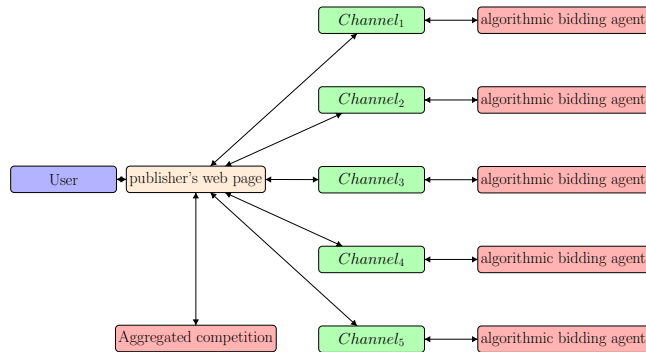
$Channel_1$ algorithmic bidding agent
$Channel_2$ algorithmic bidding agent
User publisher's web page $Channel_3$ algorithmic bidding agent
$Channel_4$ algorithmic bidding agent
Aggregated competition $Channel_5$ algorithmic bidding agent